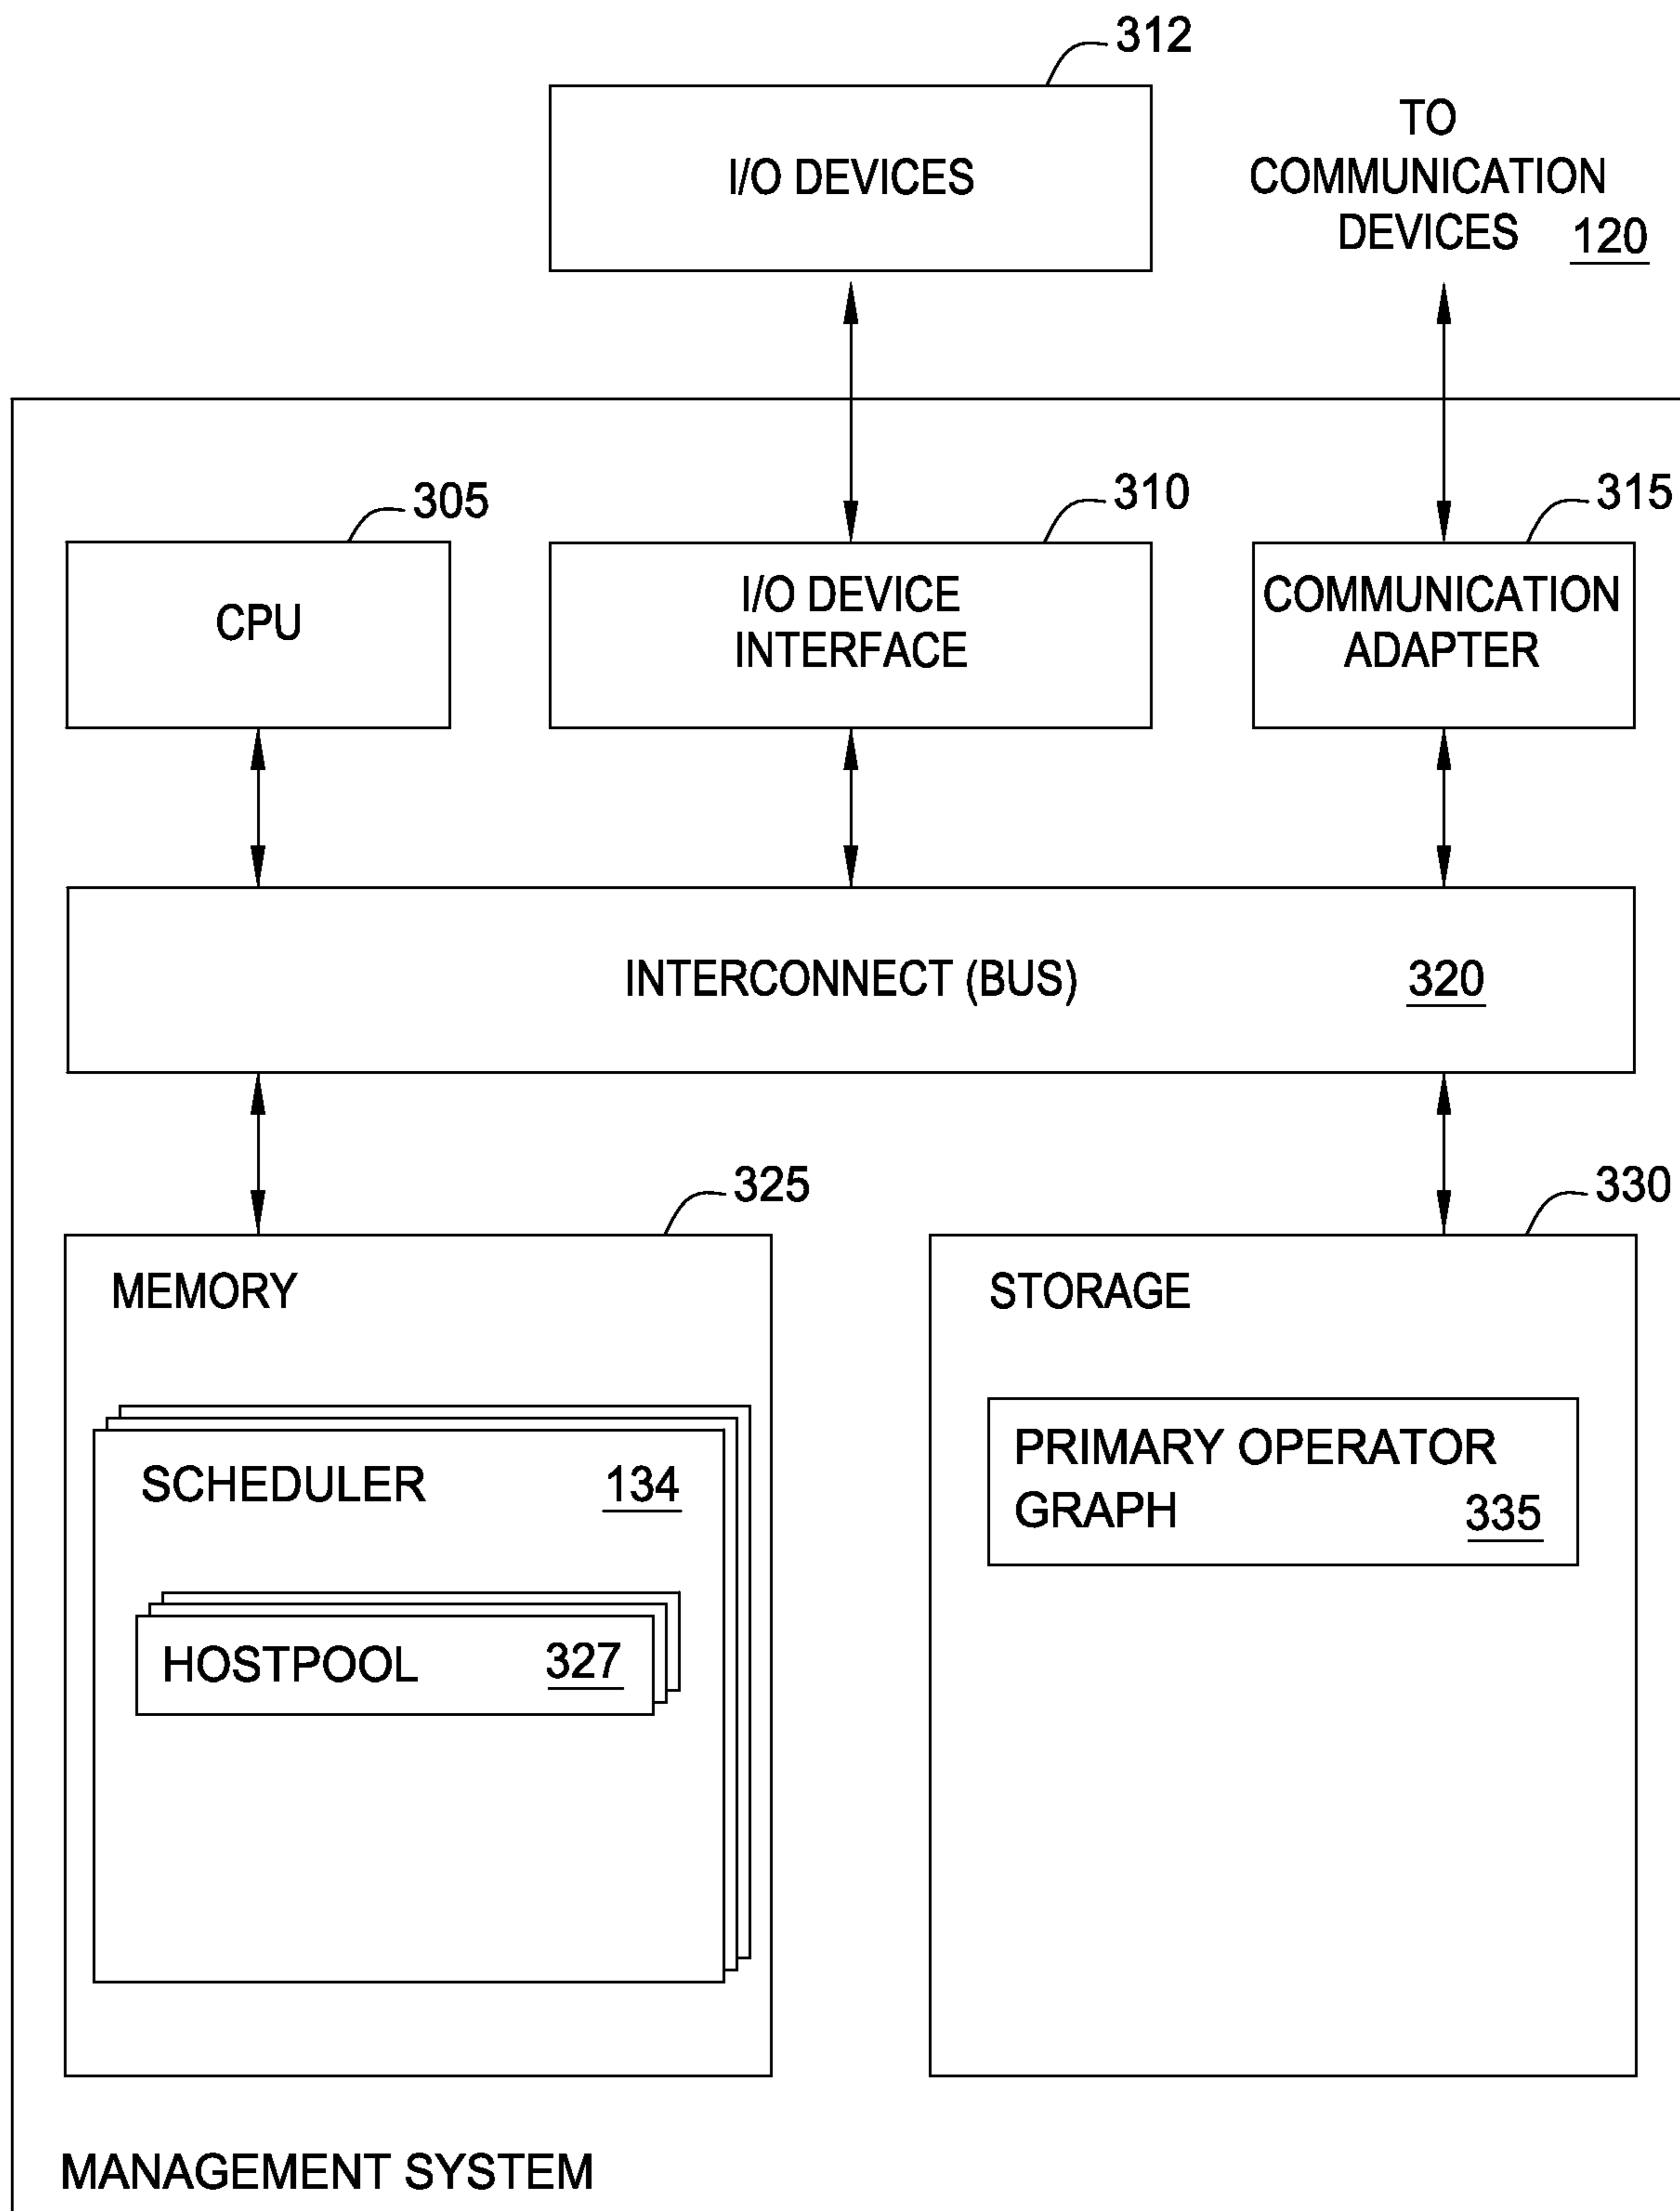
312

I/O DEVICES

TO COMMUNICATION DEVICES

120

305

CPU

310

I/O DEVICE INTERFACE

315

COMMUNICATION ADAPTER

INTERCONNECT (BUS)

320

325

MEMORY

SCHEDULER

134

HOSTPOOL

327

330

STORAGE

PRIMARY OPERATOR GRAPH

335

MANAGEMENT SYSTEM